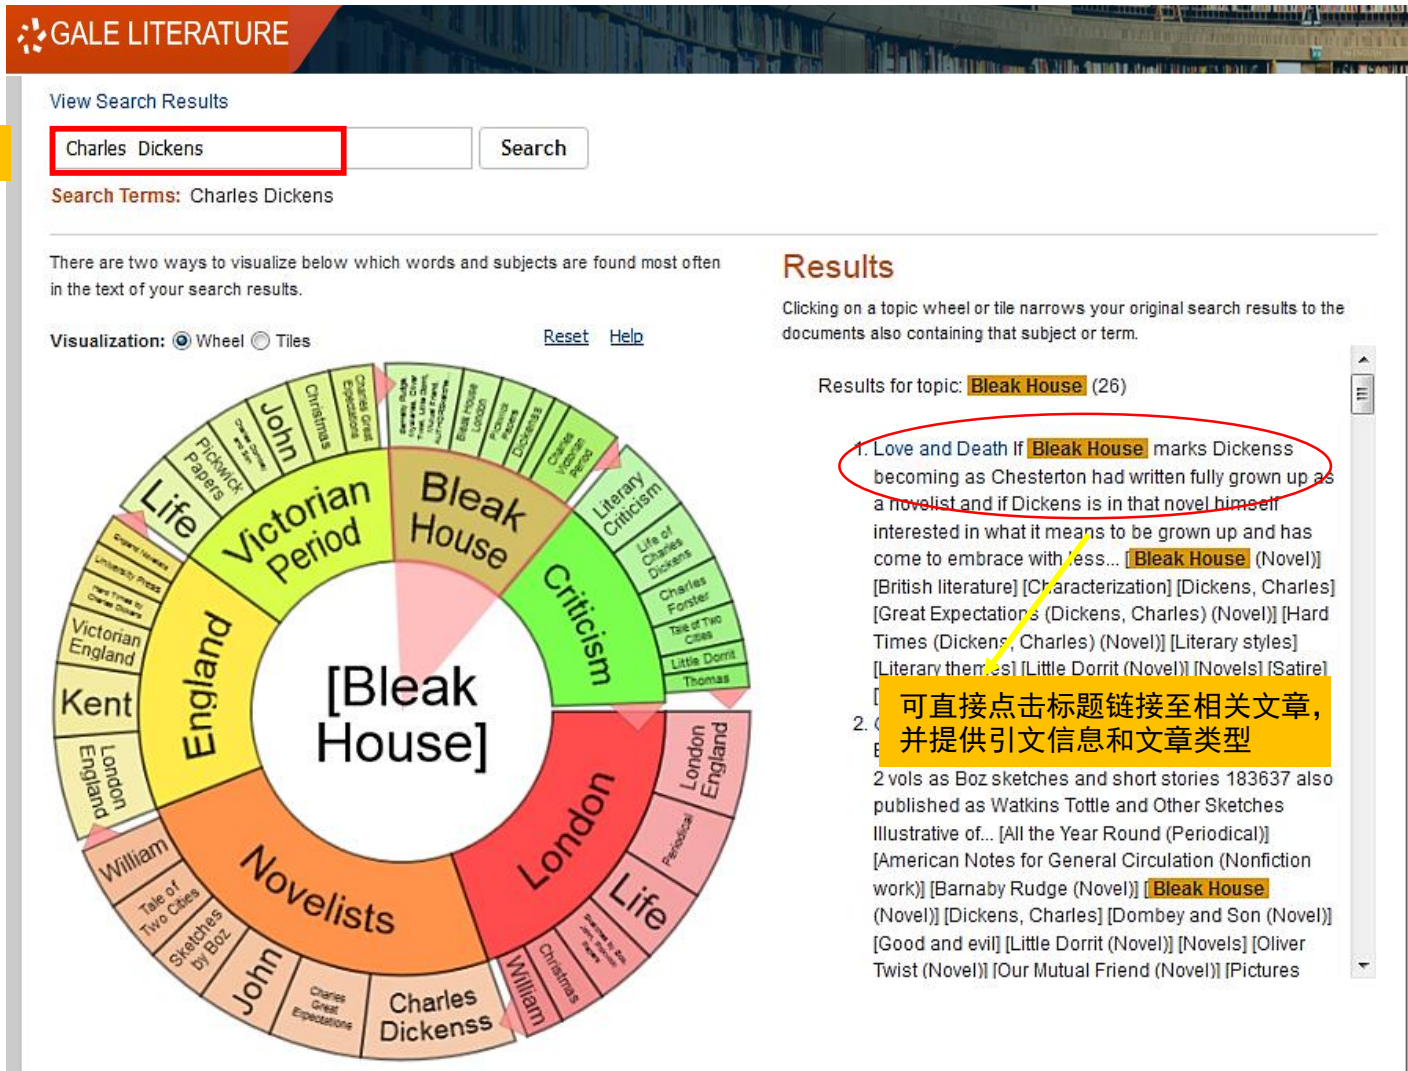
GALE LITERATURE

View Search Results

Charles Dickens

Search

Search Terms: Charles Dickens

There are two ways to visualize below which words and subjects are found most often in the text of your search results.

Visualization: Wheel Tiles

Reset Help

Life
Pickwick Papers
John
Christmas
Charles Great Expectations
Victorian Period
Bleak House
Criticism
Literary Criticism
Life of Charles Dickens
Charles Forster
Tale of Two Cities
Little Dorrit
Thomas
England
Victorian England
Kent
London England
[Bleak House]
London
London England
Periodical
Life
Novelists
William
Tale of Two Cities
Sketches by Boz
John
Charles Great Expectations
Charles Dickens
William
Christmas

Results

Clicking on a topic wheel or tile narrows your original search results to the documents also containing that subject or term.

Results for topic: Bleak House (26)

1. Love and Death If Bleak House marks Dickenss becoming as Chesterton had written fully grown up as a novelist and if Dickens is in that novel himself interested in what it means to be grown up and has come to embrace with less... [Bleak House (Novel)] [British literature] [Characterization] [Dickens, Charles] [Great Expectations (Dickens, Charles) (Novel)] [Hard Times (Dickens, Charles) (Novel)] [Literary styles] [Literary themes] [Little Dorrit (Novel)] [Novels] [Satire]
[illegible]
2. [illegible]
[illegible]
2 vols as Boz sketches and short stories 183637 also published as Watkins Tottle and Other Sketches Illustrative of... [All the Year Round (Periodical)] [American Notes for General Circulation (Nonfiction work)] [Barnaby Rudge (Novel)] [Bleak House (Novel)] [Dickens, Charles] [Dombey and Son (Novel)] [Good and evil] [Little Dorrit (Novel)] [Novels] [Oliver Twist (Novel)] [Our Mutual Friend (Novel)] [Pictures

可直接点击标题链接至相关文章，并提供引文信息和文章类型